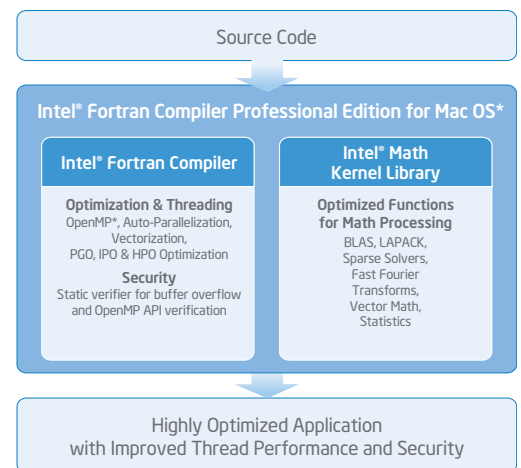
Source Code

Intel® Fortran Compiler Professional Edition for Mac OS*

Intel® Fortran Compiler

Optimization & Threading
OpenMP*, Auto-Parallelization, Vectorization, PGO, IPO & HPO Optimization

Security
Static verifier for buffer overflow and OpenMP API verification

Intel® Math Kernel Library

Optimized Functions for Math Processing
BLAS, LAPACK, Sparse Solvers, Fast Fourier Transforms, Vector Math, Statistics

Highly Optimized Application with Improved Thread Performance and Security